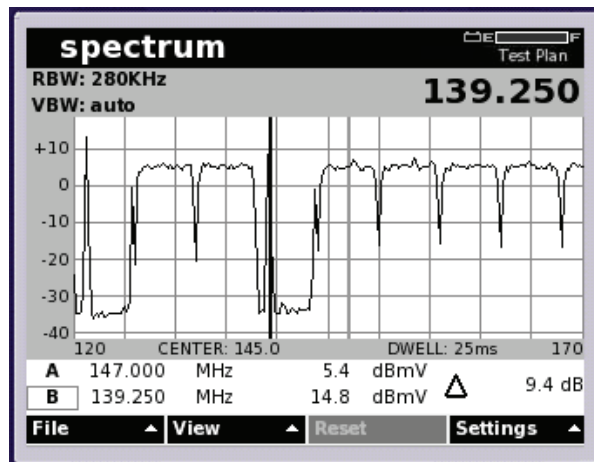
spectrum

E F
Test Plan

RBW: 280KHz
VBW: auto

139.250

+10
0
-10
-20
-30
-40

120 CENTER: 145.0 DWELL: 25ms 170

| | | | | |
|---|---|---|---|---|
| A | 147.000 | MHz | 5.4 | dBmV |
| B | 139.250 | MHz | 14.8 | dBmV |

Δ 9.4 dB

File ▲ View ▲ Reset Settings ▲